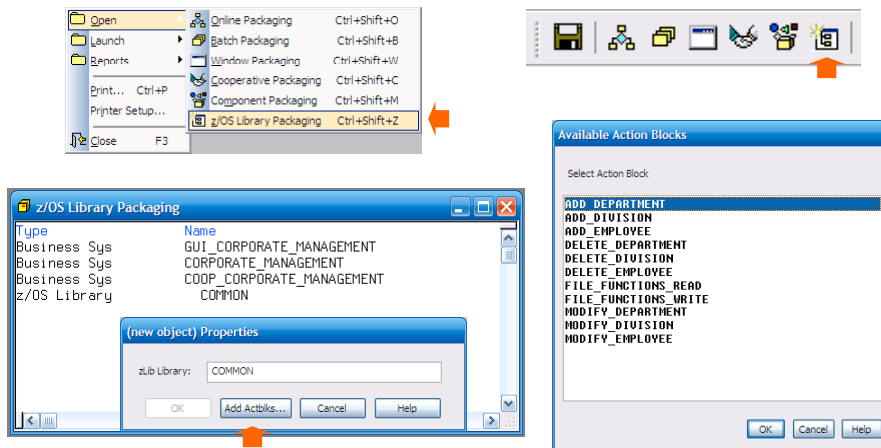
Open
Launch
Reports
Print... Ctrl+P
Printer Setup...
Close F3

Online Packaging Ctrl+Shift+O
Batch Packaging Ctrl+Shift+B
Window Packaging Ctrl+Shift+W
Cooperative Packaging Ctrl+Shift+C
Component Packaging Ctrl+Shift+M
z/OS Library Packaging Ctrl+Shift+Z

z/OS Library Packaging

| Type | Name |
|---|---|
| Business Sys | GUI_CORPORATE_MANAGEMENT |
| Business Sys | CORPORATE_MANAGEMENT |
| Business Sys | COOP_CORPORATE_MANAGEMENT |
| z/OS Library | COMMON |

(new object) Properties

zLib Library: COMMON

OK Add Actblks... Cancel Help

Available Action Blocks

Select Action Block

ADD_DEPARTMENT
ADD_DIVISION
ADD_EMPLOYEE
DELETE_DEPARTMENT
DELETE_DIVISION
DELETE_EMPLOYEE
FILE_FUNCTIONS_READ
FILE_FUNCTIONS_WRITE
MODIFY_DEPARTMENT
MODIFY_DIVISION
MODIFY_EMPLOYEE

OK Cancel Help